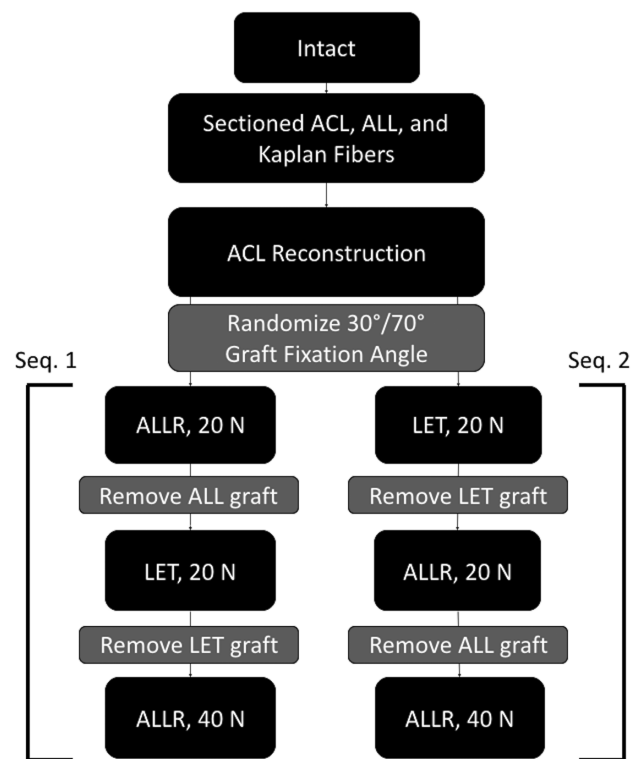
Intact

Sectioned ACL, ALL, and Kaplan Fibers

ACL Reconstruction

Randomize 30°/70° Graft Fixation Angle

Seq. 1

ALLR, 20 N

Remove ALL graft

LET, 20 N

Remove LET graft

ALLR, 40 N

Seq. 2

LET, 20 N

Remove LET graft

ALLR, 20 N

Remove ALL graft

ALLR, 40 N